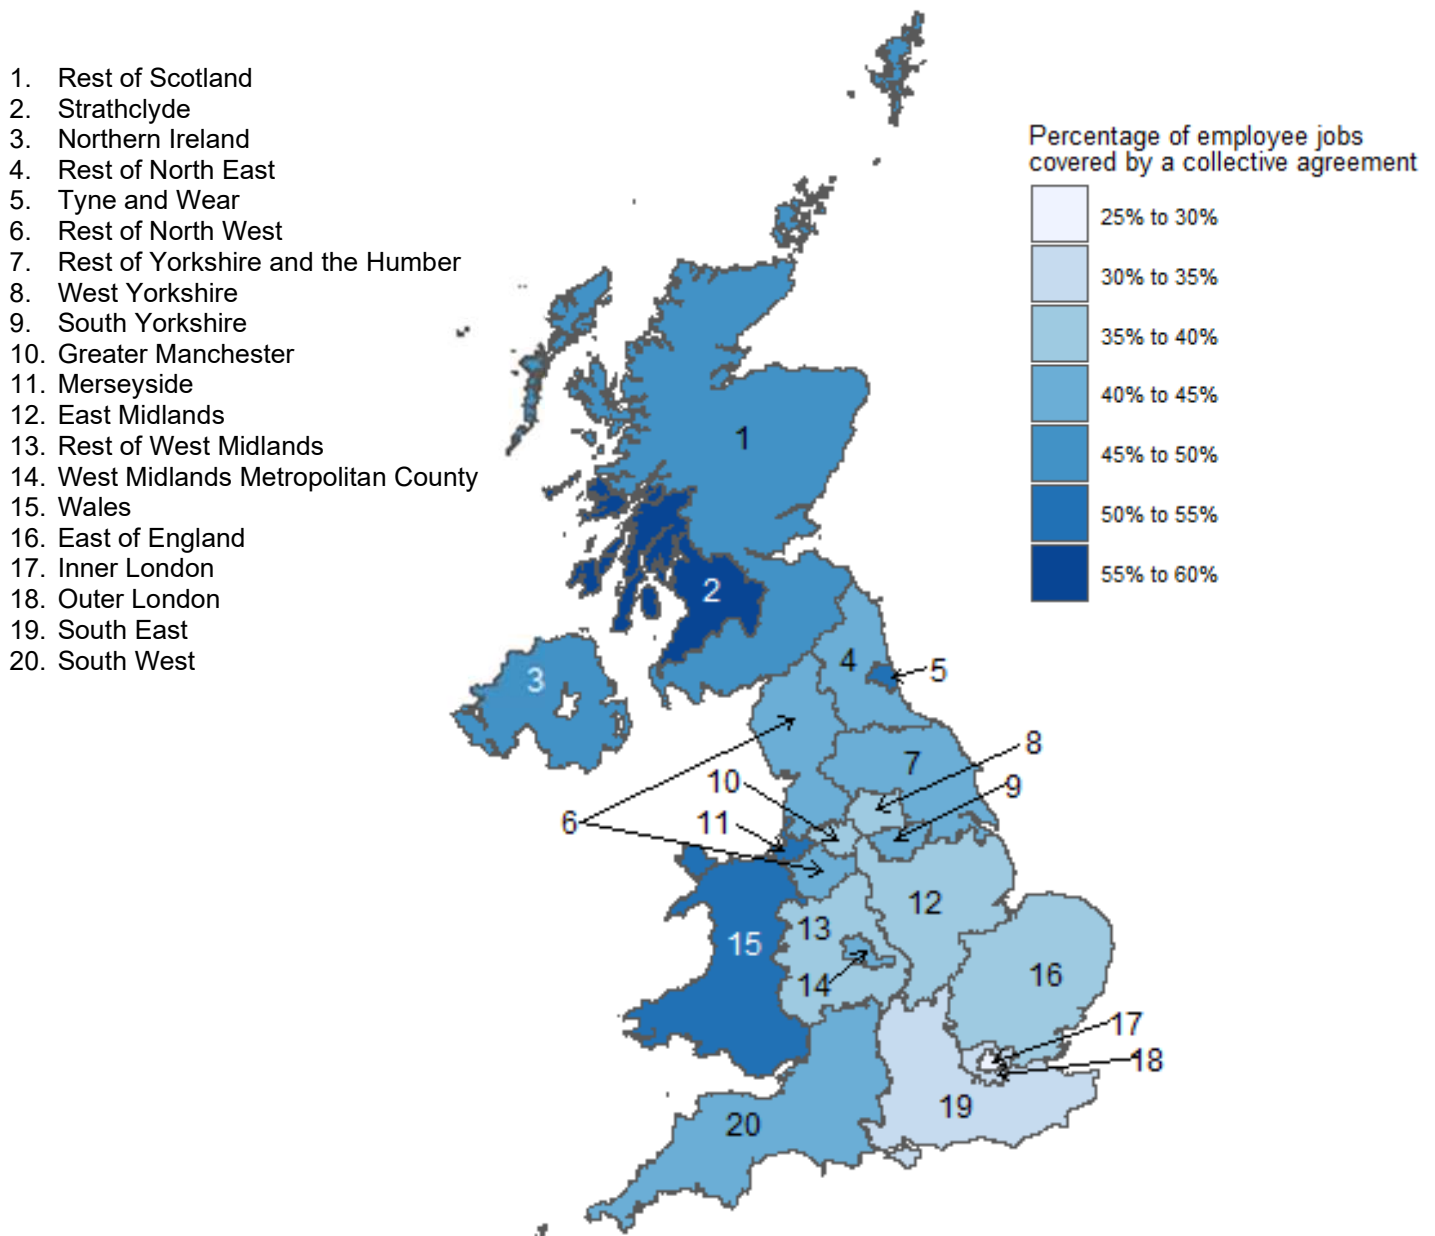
1. Rest of Scotland
2. Strathclyde
3. Northern Ireland
4. Rest of North East
5. Tyne and Wear
6. Rest of North West
7. Rest of Yorkshire and the Humber
8. West Yorkshire
9. South Yorkshire
10. Greater Manchester
11. Merseyside
12. East Midlands
13. Rest of West Midlands
14. West Midlands Metropolitan County
15. Wales
16. East of England
17. Inner London
18. Outer London
19. South East
20. South West

Percentage of employee jobs covered by a collective agreement

25% to 30%
30% to 35%
35% to 40%
40% to 45%
45% to 50%
50% to 55%
55% to 60%

1
2
3
4
5
6
7
8
9
10
11
12
13
14
15
16
17
18
19
20